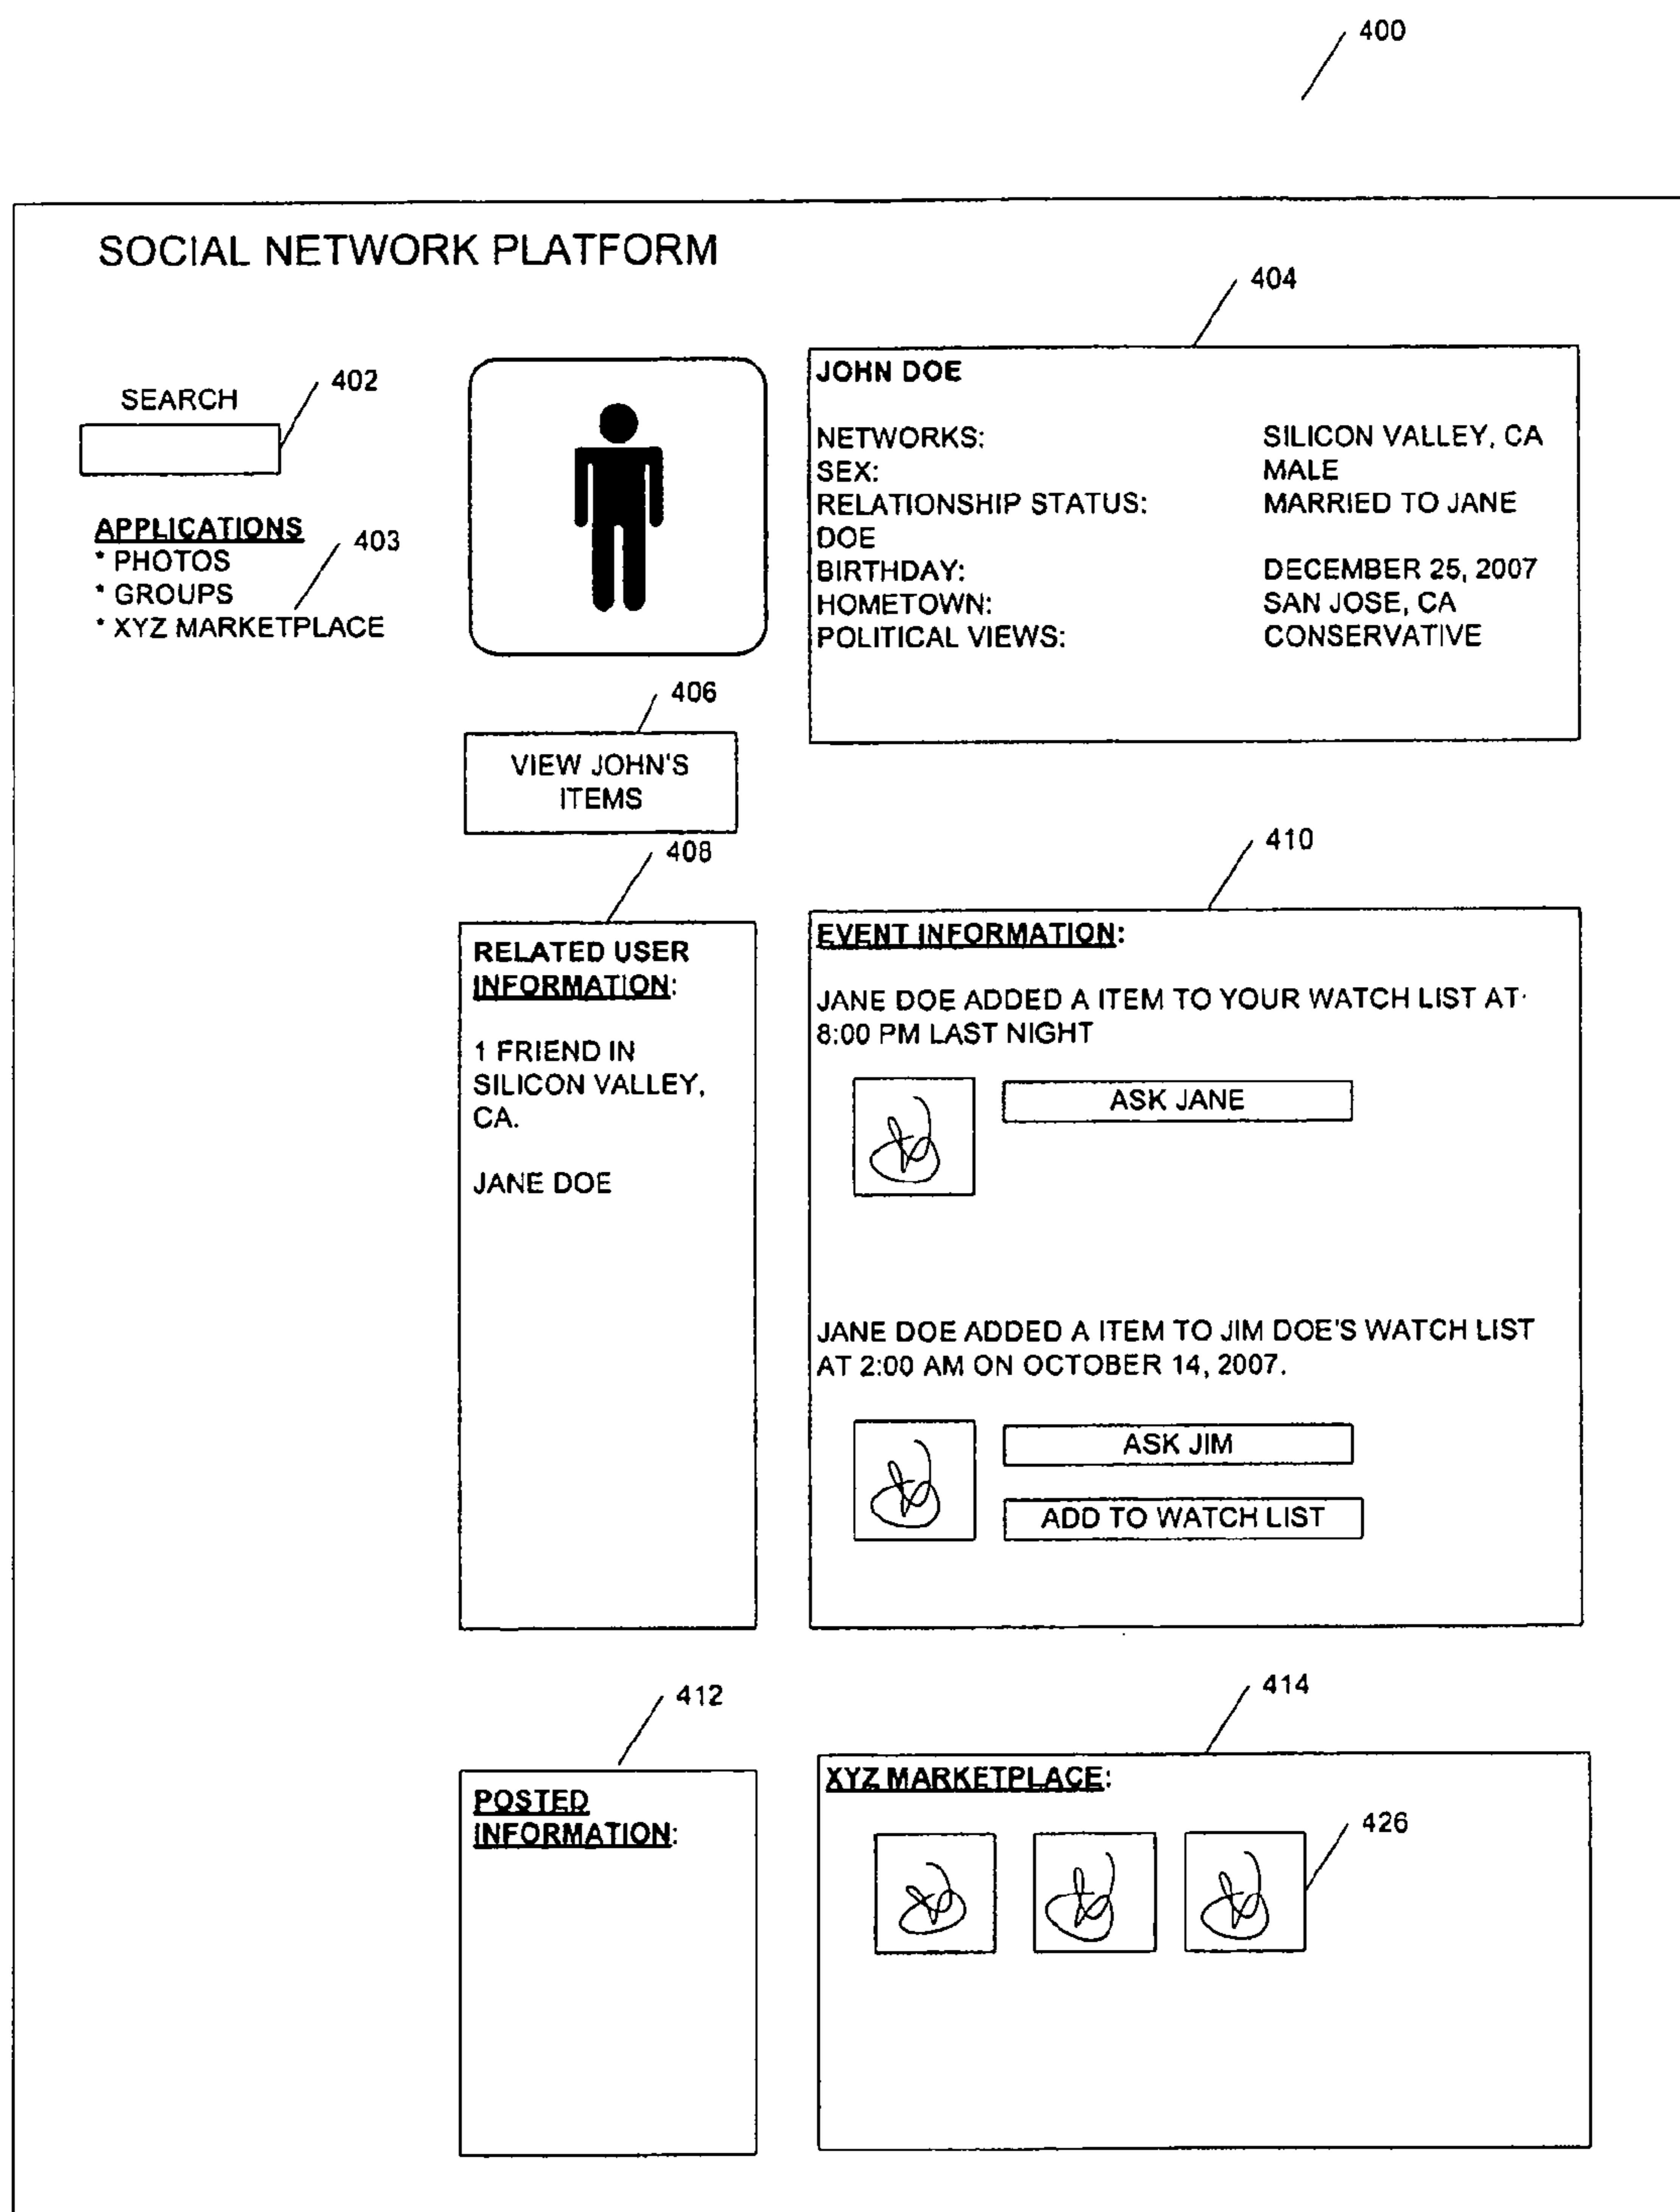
400

SOCIAL NETWORK PLATFORM

404

SEARCH

402

APPLICATIONS
* PHOTOS
* GROUPS
* XYZ MARKETPLACE

403

JOHN DOE

NETWORKS: SILICON VALLEY, CA
SEX: MALE
RELATIONSHIP STATUS: MARRIED TO JANE DOE
BIRTHDAY: DECEMBER 25, 2007
HOMETOWN: SAN JOSE, CA
POLITICAL VIEWS: CONSERVATIVE

406

VIEW JOHN'S ITEMS

408

410

RELATED USER INFORMATION:

1 FRIEND IN SILICON VALLEY, CA.

JANE DOE

EVENT INFORMATION:

JANE DOE ADDED A ITEM TO YOUR WATCH LIST AT 8:00 PM LAST NIGHT

ASK JANE

JANE DOE ADDED A ITEM TO JIM DOE'S WATCH LIST AT 2:00 AM ON OCTOBER 14, 2007.

ASK JIM

ADD TO WATCH LIST

412

414

POSTED INFORMATION:

XYZ MARKETPLACE:

426